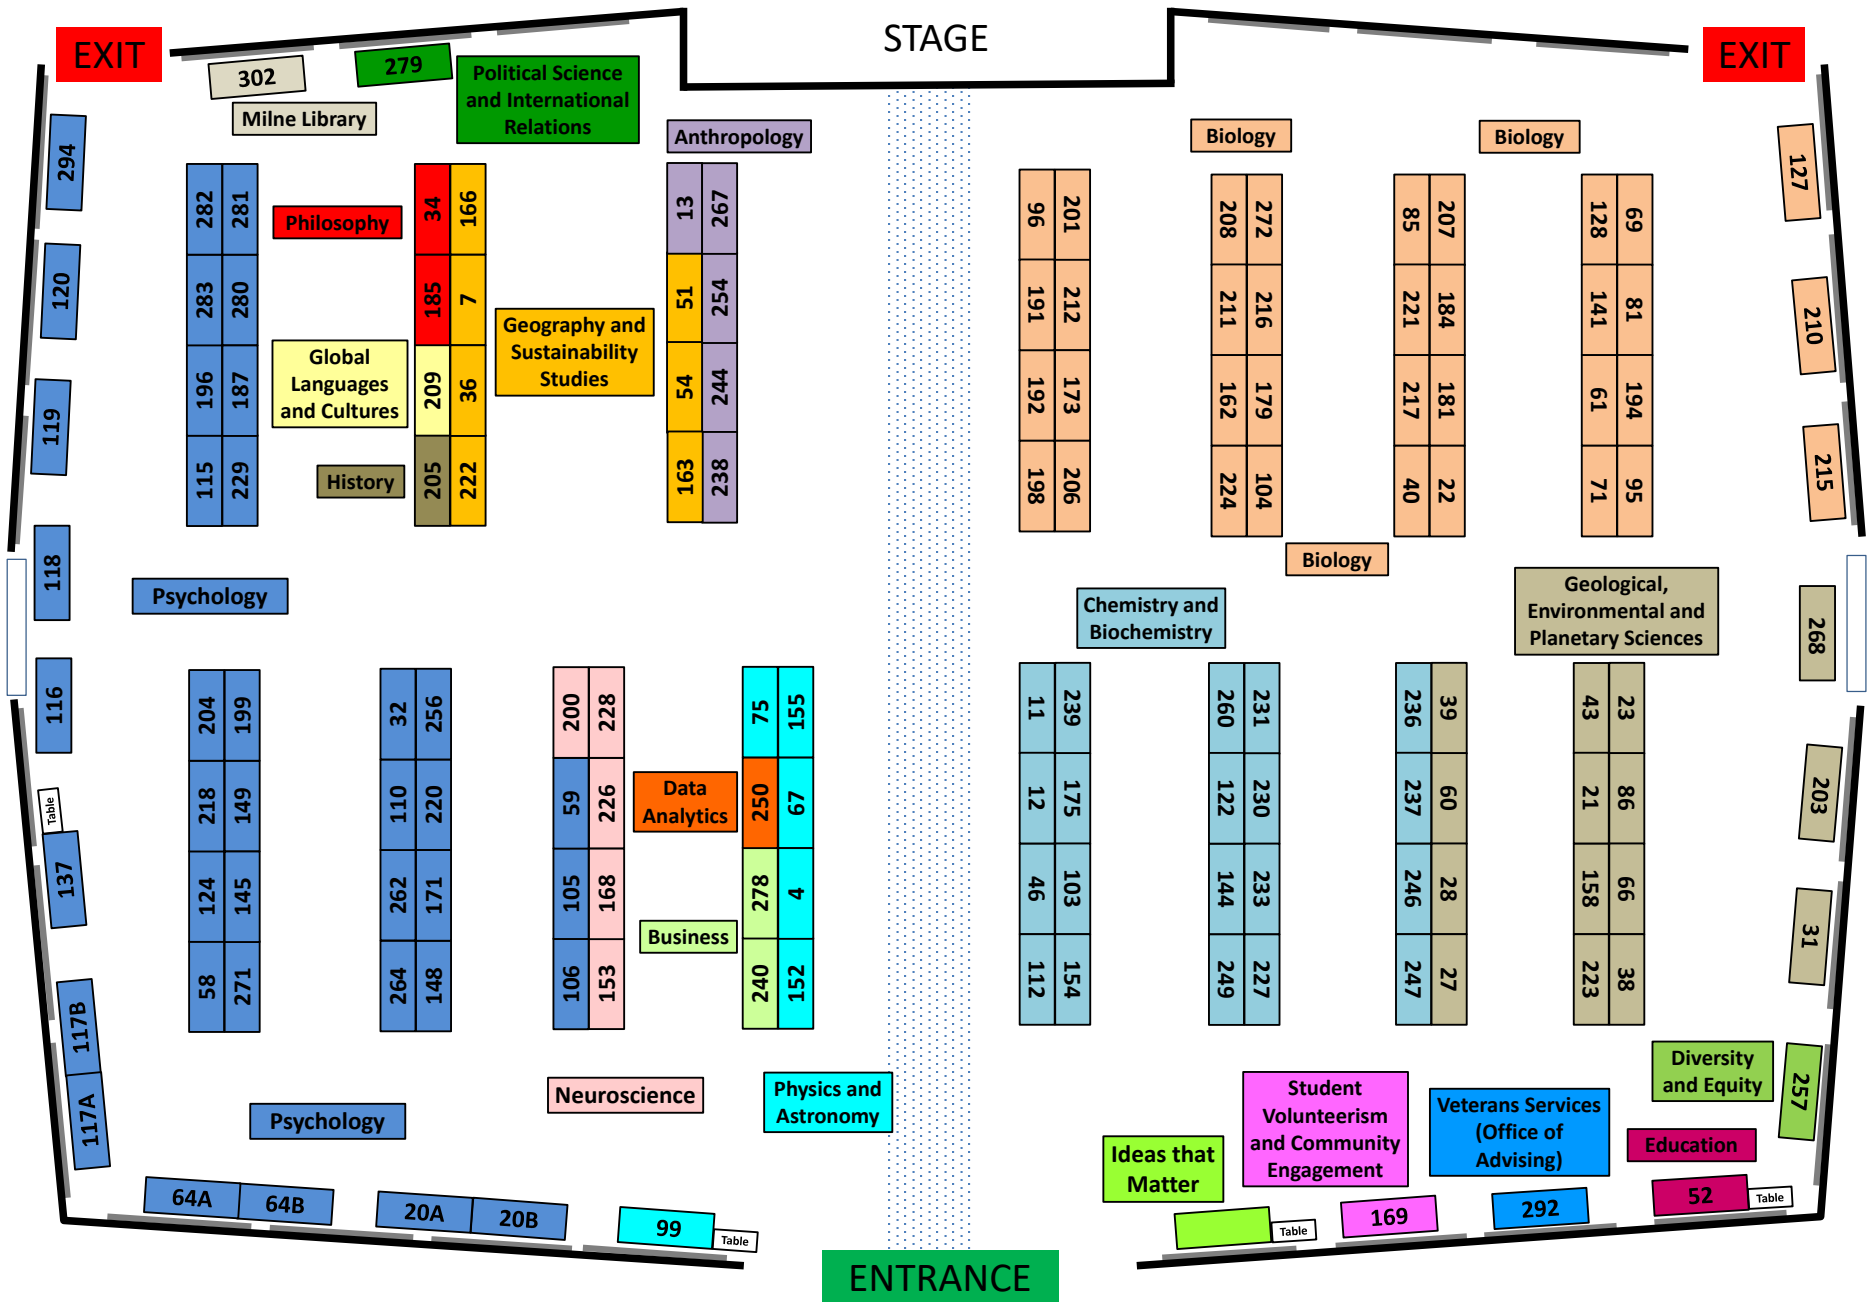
EXIT

302

279

Political Science and International Relations

STAGE

EXIT

Milne Library

Anthropology

Biology

Biology

294

282 281

Philosophy

34 166

13 267

96 201

208 272

85 207

128 69

127

120

283 280

185 7

51 254

191 212

211 216

221 184

141 81

210

119

Global Languages and Cultures

196 187

209 36

Geography and Sustainability Studies

54 244

192 173

162 179

217 181

61 194

215

History

115 229

205 222

163 238

198 206

224 104

40 22

71 95

Biology

118

Psychology

Chemistry and Biochemistry

Geological, Environmental and Planetary Sciences

268

116

204 199

32 256

200 228

75 155

11 239

260 231

236 39

43 23

Table

218 149

110 220

59 226

Data Analytics

250 67

12 175

122 230

237 60

21 86

203

137

124 145

262 171

105 168

278 4

46 103

144 233

246 28

158 66

31

Business

58 271

264 148

106 153

240 152

112 154

249 227

247 27

223 38

117B

Diversity and Equity

257

117A

Psychology

Neuroscience

Physics and Astronomy

Student Volunteerism and Community Engagement

Veterans Services (Office of Advising)

Ideas that Matter

Education

64A 64B

20A 20B

99

Table

Table

169

292

52

Table

ENTRANCE